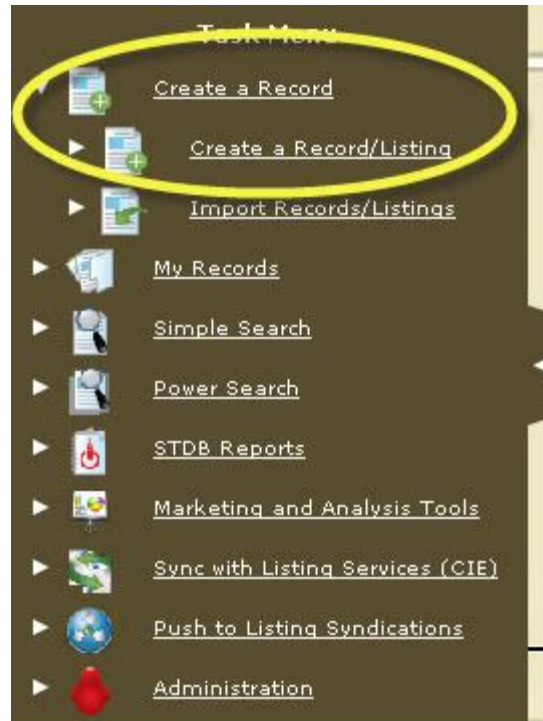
Task Menu

Create a Record

Create a Record/Listing

Import Records/Listings

My Records

Simple Search

Power Search

STDB Reports

Marketing and Analysis Tools

Sync with Listing Services (CIE)

Push to Listing Syndications

Administration